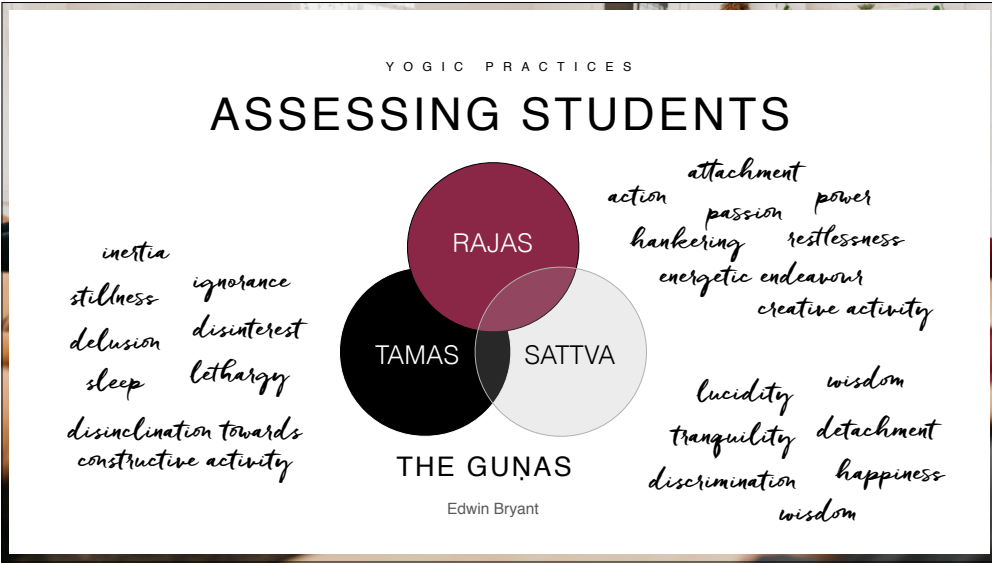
YOGIC PRACTICES

ASSESSING STUDENTS

inertia
stillness
ignorance
delusion
disinterest
sleep
lethargy
disinclination towards constructive activity

RAJAS
TAMAS
SATTVA

THE GUṆAS

Edwin Bryant

attachment
action
passion
power
hankering
restlessness
energetic endeavour
creative activity

lucidity
wisdom
tranquility
detachment
discrimination
happiness
wisdom